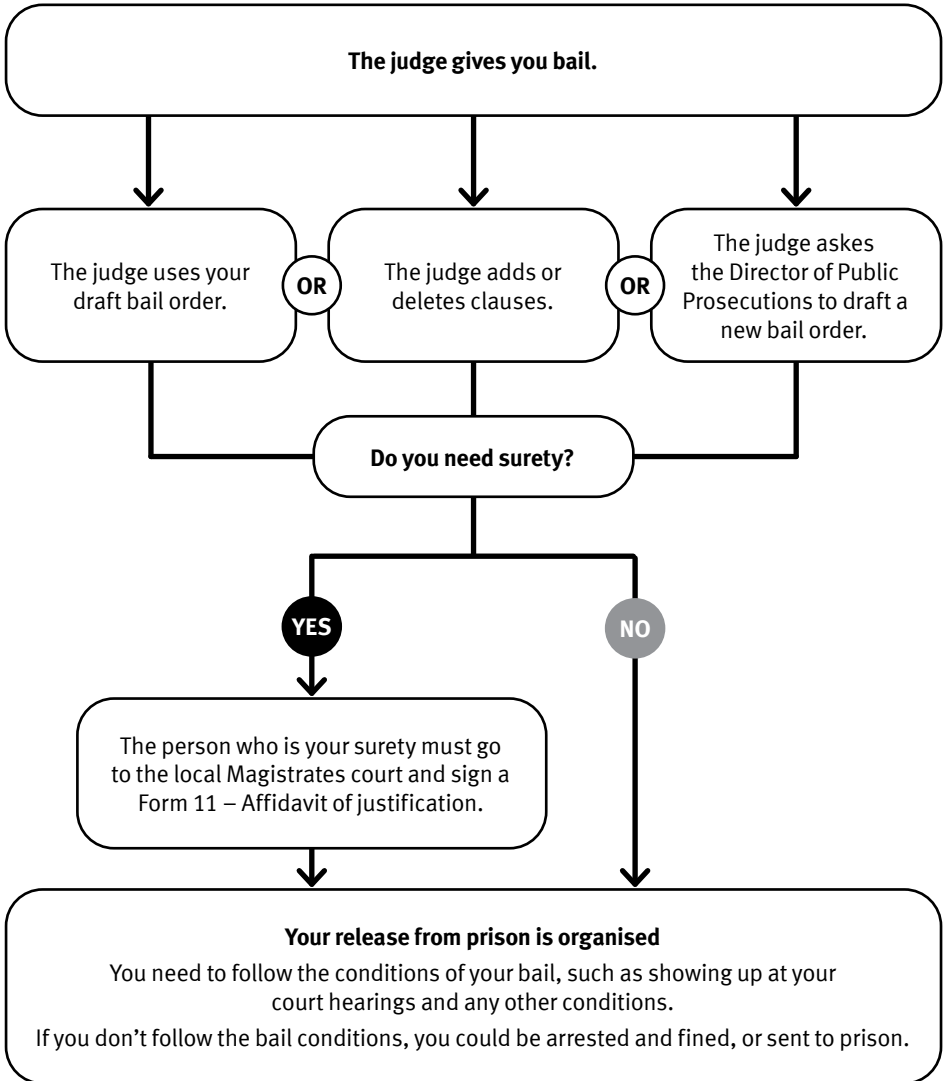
**The judge gives you bail.**

The judge uses your draft bail order.

OR

The judge adds or deletes clauses.

OR

The judge askes the Director of Public Prosecutions to draft a new bail order.

**Do you need surety?**

YES

NO

The person who is your surety must go to the local Magistrates court and sign a Form 11 – Affidavit of justification.

**Your release from prison is organised**

You need to follow the conditions of your bail, such as showing up at your court hearings and any other conditions.

If you don't follow the bail conditions, you could be arrested and fined, or sent to prison.